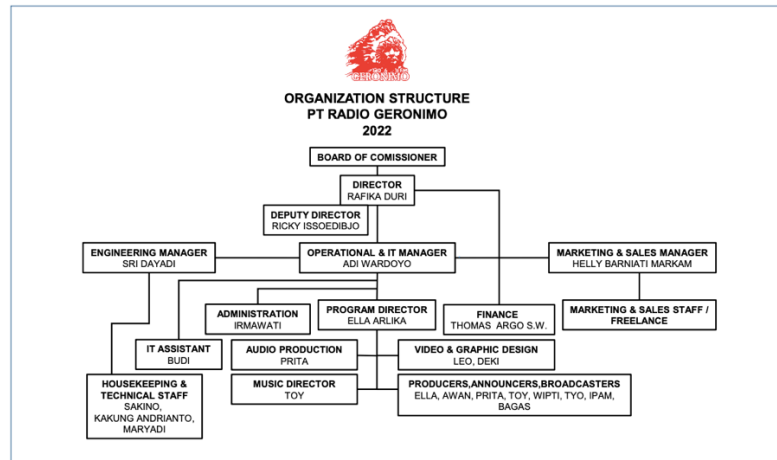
GERONIMO

ORGANIZATION STRUCTURE
PT RADIO GERONIMO
2022

BOARD OF COMISSIONER

DIRECTOR
RAFIKA DURI

DEPUTY DIRECTOR
RICKY ISSOEDIBJO

ENGINEERING MANAGER
SRI DAYADI

OPERATIONAL & IT MANAGER
ADI WARDOYO

MARKETING & SALES MANAGER
HELLY BARNIATI MARKAM

ADMINISTRATION
IRMAWATI

PROGRAM DIRECTOR
ELLA ARLIKA

FINANCE
THOMAS ARGO S.W.

MARKETING & SALES STAFF / FREELANCE

IT ASSISTANT
BUDI

AUDIO PRODUCTION
PRITA

VIDEO & GRAPHIC DESIGN
LEO, DEKI

HOUSEKEEPING & TECHNICAL STAFF
SAKINO, KAKUNG ANDRIANTO, MARYADI

MUSIC DIRECTOR
TOY

PRODUCERS,ANNOUNCERS,BROADCASTERS
ELLA, AWAN, PRITA, TOY, WIPTI, TYO, IPAM, BAGAS